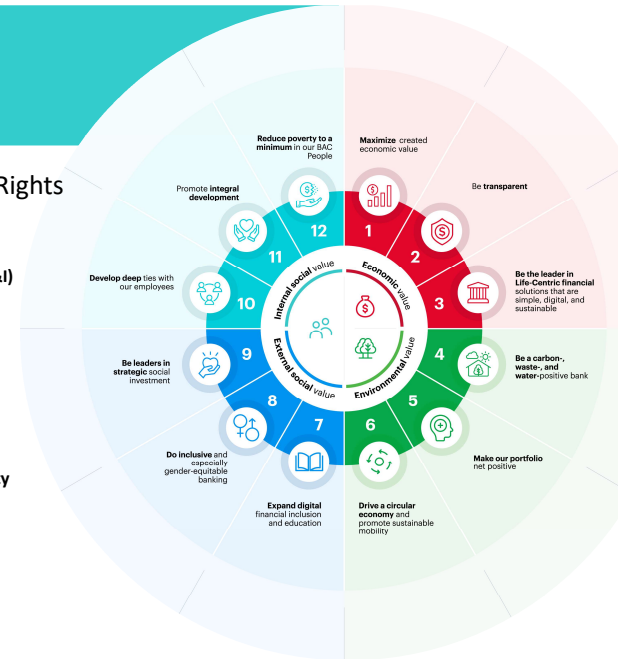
Rights

l)

y

Reduce poverty to a minimum in our BAC People

12

Maximize created economic value

1

Promote integral development

11

Be transparent

2

Develop deep ties with our employees

10

Be the leader in Life-Centric financial solutions that are simple, digital, and sustainable

3

Internal social value

Economic value

External social value

Environmental value

Be leaders in strategic social investment

9

Be a carbon-, waste-, and water-positive bank

4

8

5

Do inclusive and especially gender-equitable banking

Make our portfolio net positive

7

6

Expand digital financial inclusion and education

Drive a circular economy and promote sustainable mobility